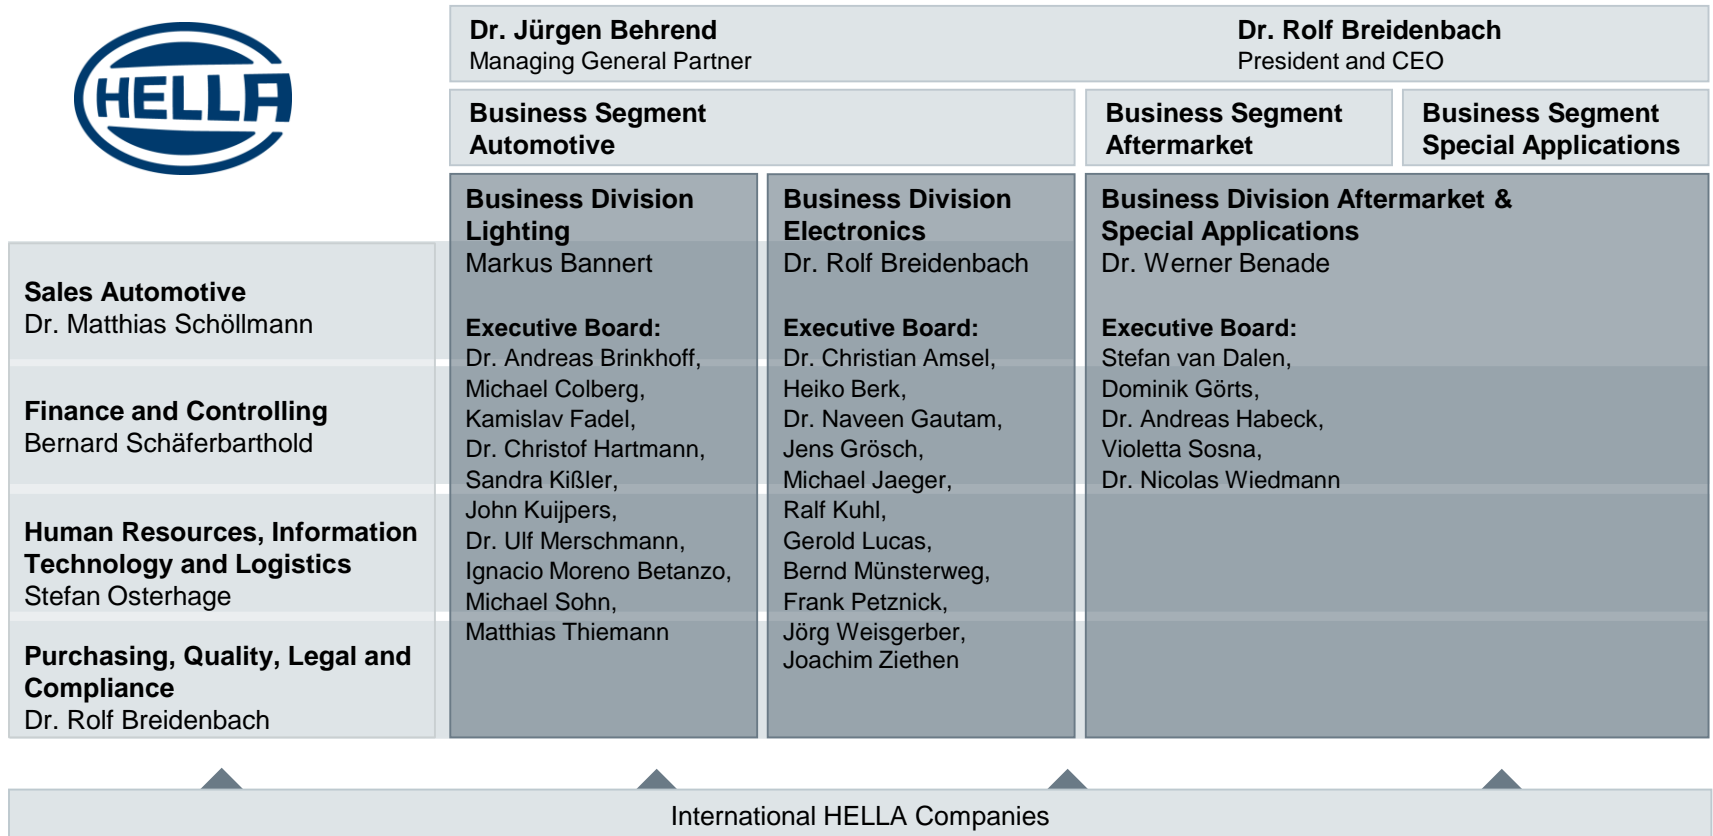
HELLA

Dr. Jürgen Behrend
Managing General Partner

Dr. Rolf Breidenbach
President and CEO

Business Segment Automotive

Business Segment Aftermarket

Business Segment Special Applications

Business Division Lighting
Markus Bannert

Executive Board:
Dr. Andreas Brinkhoff, Michael Colberg, Kamislav Fadel, Dr. Christof Hartmann, Sandra Kißler, John Kuijpers, Dr. Ulf Merschmann, Ignacio Moreno Betanzo, Michael Sohn, Matthias Thiemann

Business Division Electronics
Dr. Rolf Breidenbach

Executive Board:
Dr. Christian Amsel, Heiko Berk, Dr. Naveen Gautam, Jens Grösch, Michael Jaeger, Ralf Kuhl, Gerold Lucas, Bernd Münsterweg, Frank Petznick, Jörg Weisgerber, Joachim Ziethen

Business Division Aftermarket & Special Applications
Dr. Werner Benade

Executive Board:
Stefan van Dalen, Dominik Görts, Dr. Andreas Habeck, Violetta Sosna, Dr. Nicolas Wiedmann

Sales Automotive
Dr. Matthias Schöllmann

Finance and Controlling
Bernard Schäferbarthold

Human Resources, Information Technology and Logistics
Stefan Osterhage

Purchasing, Quality, Legal and Compliance
Dr. Rolf Breidenbach

International HELLA Companies